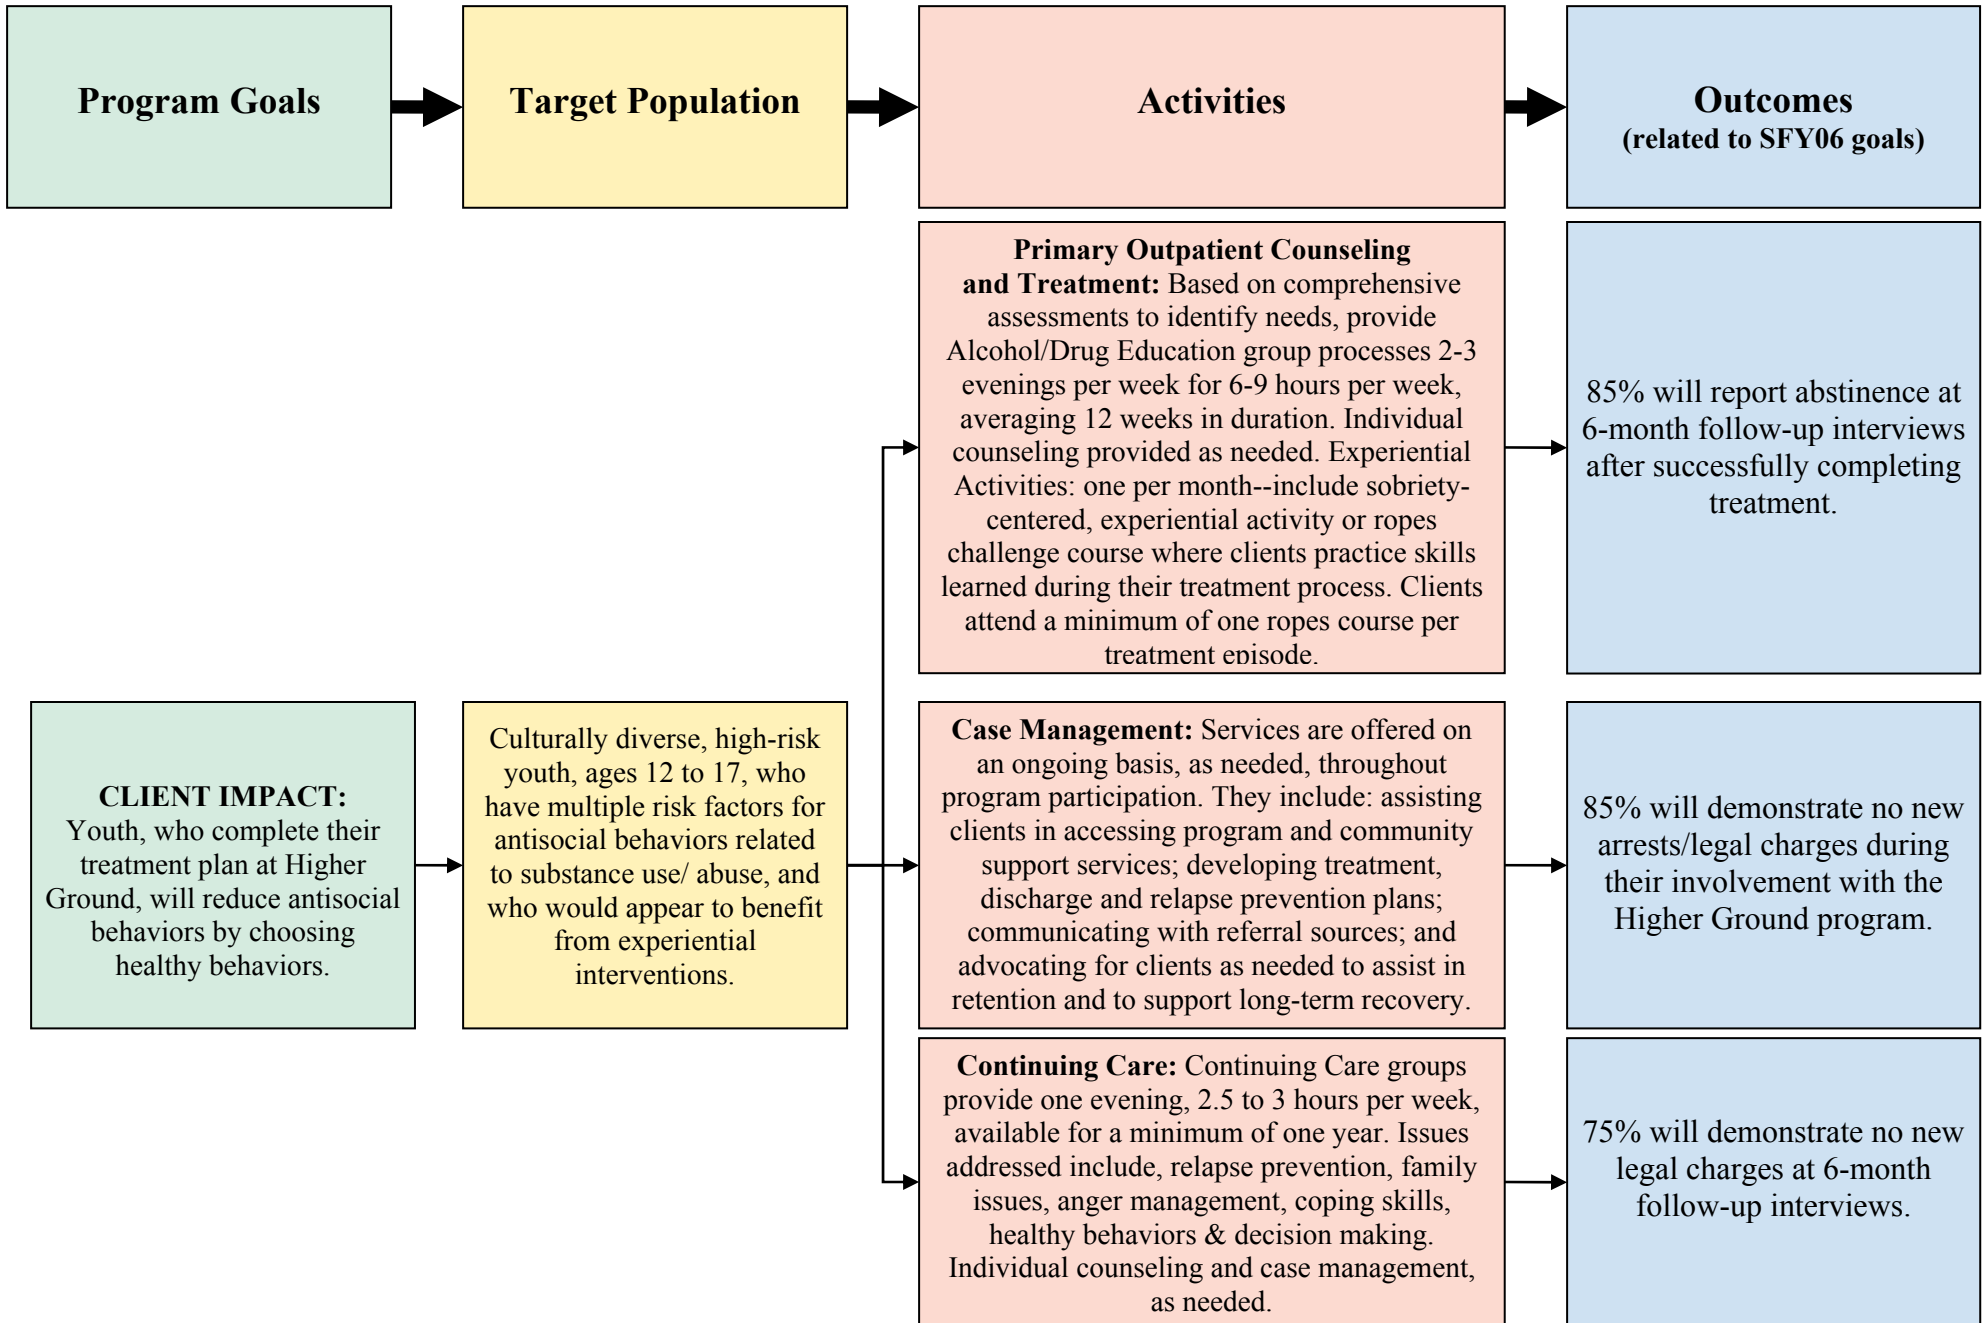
Program Goals

Target Population

Activities

Outcomes
(related to SFY06 goals)

Primary Outpatient Counseling and Treatment: Based on comprehensive assessments to identify needs, provide Alcohol/Drug Education group processes 2-3 evenings per week for 6-9 hours per week, averaging 12 weeks in duration. Individual counseling provided as needed. Experiential Activities: one per month--include sobriety-centered, experiential activity or ropes challenge course where clients practice skills learned during their treatment process. Clients attend a minimum of one ropes course per treatment episode.

85% will report abstinence at 6-month follow-up interviews after successfully completing treatment.

CLIENT IMPACT: Youth, who complete their treatment plan at Higher Ground, will reduce antisocial behaviors by choosing healthy behaviors.

Culturally diverse, high-risk youth, ages 12 to 17, who have multiple risk factors for antisocial behaviors related to substance use/ abuse, and who would appear to benefit from experiential interventions.

Case Management: Services are offered on an ongoing basis, as needed, throughout program participation. They include: assisting clients in accessing program and community support services; developing treatment, discharge and relapse prevention plans; communicating with referral sources; and advocating for clients as needed to assist in retention and to support long-term recovery.

85% will demonstrate no new arrests/legal charges during their involvement with the Higher Ground program.

Continuing Care: Continuing Care groups provide one evening, 2.5 to 3 hours per week, available for a minimum of one year. Issues addressed include, relapse prevention, family issues, anger management, coping skills, healthy behaviors & decision making. Individual counseling and case management, as needed.

75% will demonstrate no new legal charges at 6-month follow-up interviews.